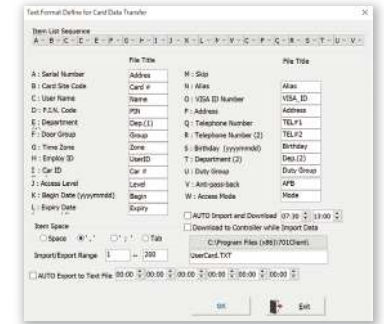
Text Format Define for Card Data Transfer

Item List Sequence
A - B - C - D - E - F - G - H - I - J - K - L - M - N - O - P - Q - R - S - T - U - V -

File Title

| | File Title |
|---|---|
| A : Serial Number | Addres |
| B : Card Site Code | Card # |
| C : User Name | Name |
| D : P.I.N. Code | PIN |
| E : Department | Dep.(1) |
| F : Door Group | Group |
| G : Time Zone | Zone |
| H : Employ ID | UserID |
| I : Car ID | Car # |
| J : Access Level | Level |
| K : Begin Date (yyyymmdd) | Begin |
| L : Expiry Date | Expiry |

| | File Title |
|---|---|
| M : Skip | |
| N : Alias | Alias |
| O : VISA ID Number | VISA_ID |
| P : Address | Address |
| Q : Telephone Number | TEL#1 |
| R : Telephone Number (2) | TEL#2 |
| S : Birthday (yyyymmdd) | Birthday |
| T : Department (2) | Dep.(2) |
| U : Duty Group | Duty Group |
| V : Anti-pass-back | APB |
| W : Access Mode | Mode |

AUTO Import and Download 07:30 13:00

Download to Controller while Import Data

Item Space
Space ',' ';' Tab

C:\Program Files (x86)\701Client\

Import/Export Range 1 — 200

UserCard.TXT

AUTO Export to Text File 00:00 00:00 00:00 00:00 00:00 00:00

OK

Exit